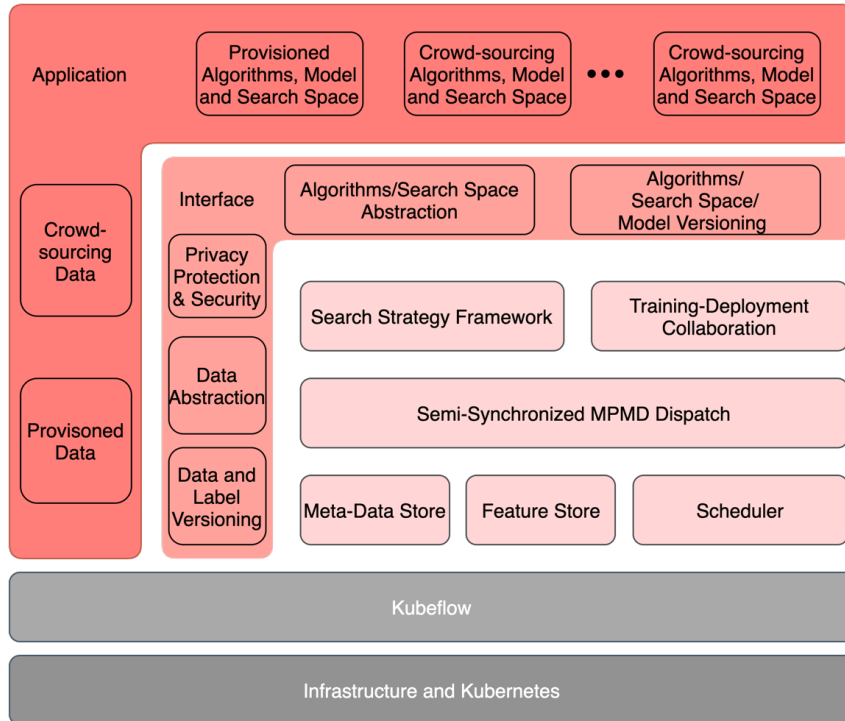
Application

Provisioned Algorithms, Model and Search Space

Crowd-sourcing Algorithms, Model and Search Space

•••

Crowd-sourcing Algorithms, Model and Search Space

Crowd-sourcing Data

Provisoned Data

Interface

Algorithms/Search Space Abstraction

Algorithms/ Search Space/ Model Versioning

Privacy Protection & Security

Data Abstraction

Data and Label Versioning

Search Strategy Framework

Training-Deployment Collaboration

Semi-Synchronized MPMD Dispatch

Meta-Data Store

Feature Store

Scheduler

Kubeflow

Infrastructure and Kubernetes